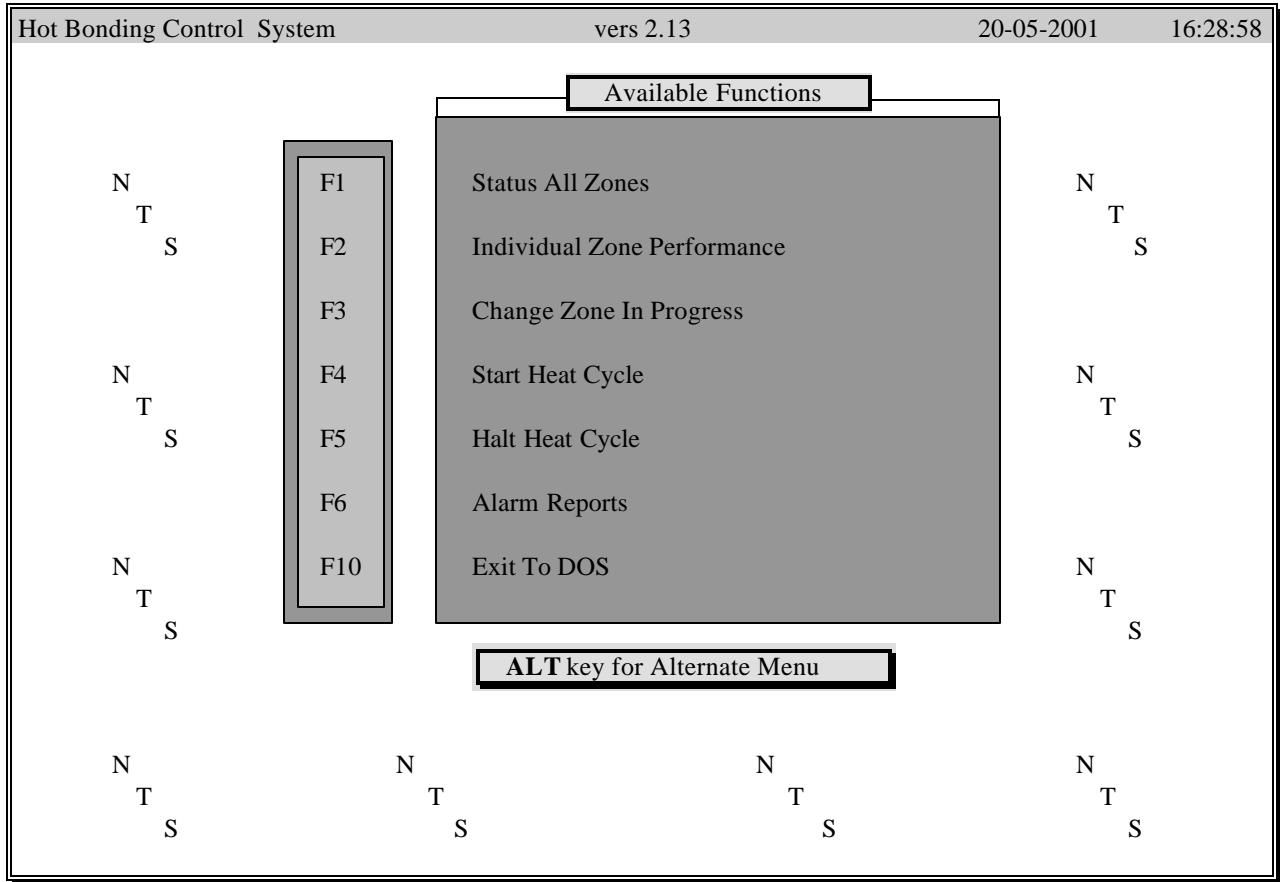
Hot Bonding Control System vers 2.13 20-05-2001 16:28:58

Available Functions

| | |
|---|---|
| F1 | Status All Zones |
| F2 | Individual Zone Performance |
| F3 | Change Zone In Progress |
| F4 | Start Heat Cycle |
| F5 | Halt Heat Cycle |
| F6 | Alarm Reports |
| F10 | Exit To DOS |

ALT key for Alternate Menu

N
T
S

N
T
S

N
T
S

N
T
S

N
T
S

N
T
S

N
T
S

N
T
S

N
T
S

N
T
S